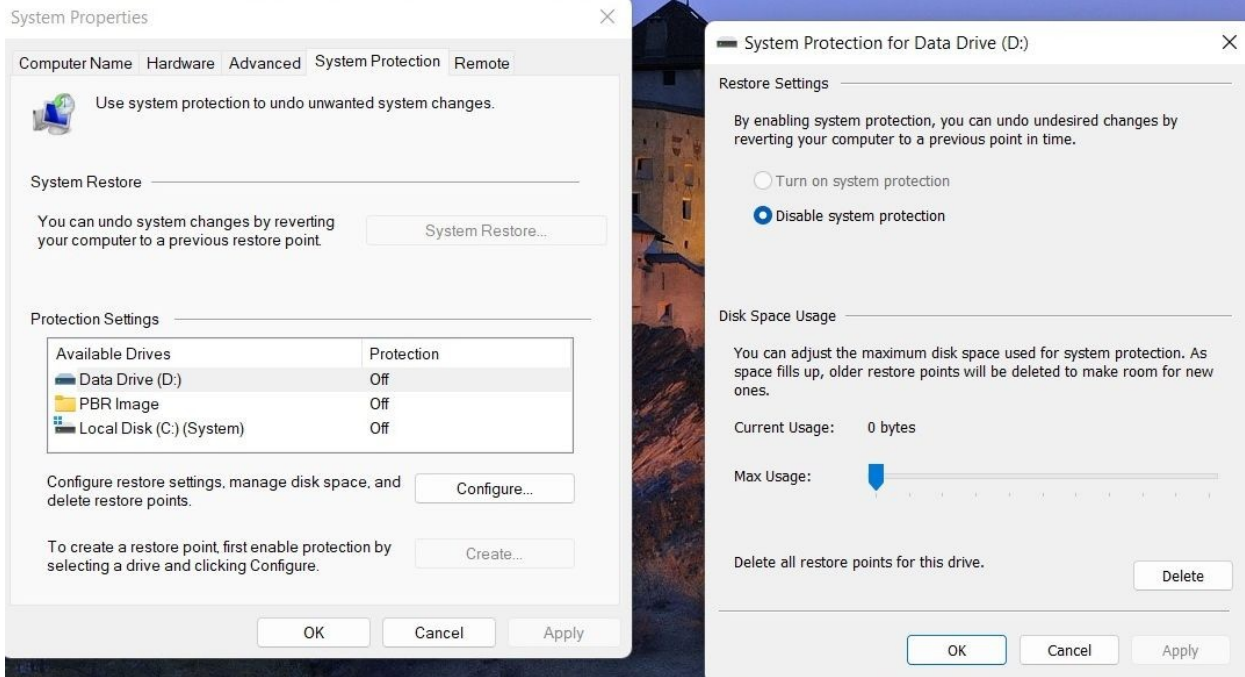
System Properties

Computer Name Hardware Advanced System Protection Remote

Use system protection to undo unwanted system changes.

System Restore

You can undo system changes by reverting your computer to a previous restore point.

System Restore...

Protection Settings

| Available Drives | Protection |
|---|---|
| Data Drive (D:) | Off |
| PBR Image | Off |
| Local Disk (C:) (System) | Off |

Configure restore settings, manage disk space, and delete restore points.

Configure...

To create a restore point, first enable protection by selecting a drive and clicking Configure.

Create...

OK Cancel Apply

System Protection for Data Drive (D:)

Restore Settings

By enabling system protection, you can undo undesired changes by reverting your computer to a previous point in time.

Turn on system protection

Disable system protection

Disk Space Usage

You can adjust the maximum disk space used for system protection. As space fills up, older restore points will be deleted to make room for new ones.

Current Usage: 0 bytes

Max Usage:

Delete all restore points for this drive.

Delete

OK Cancel Apply